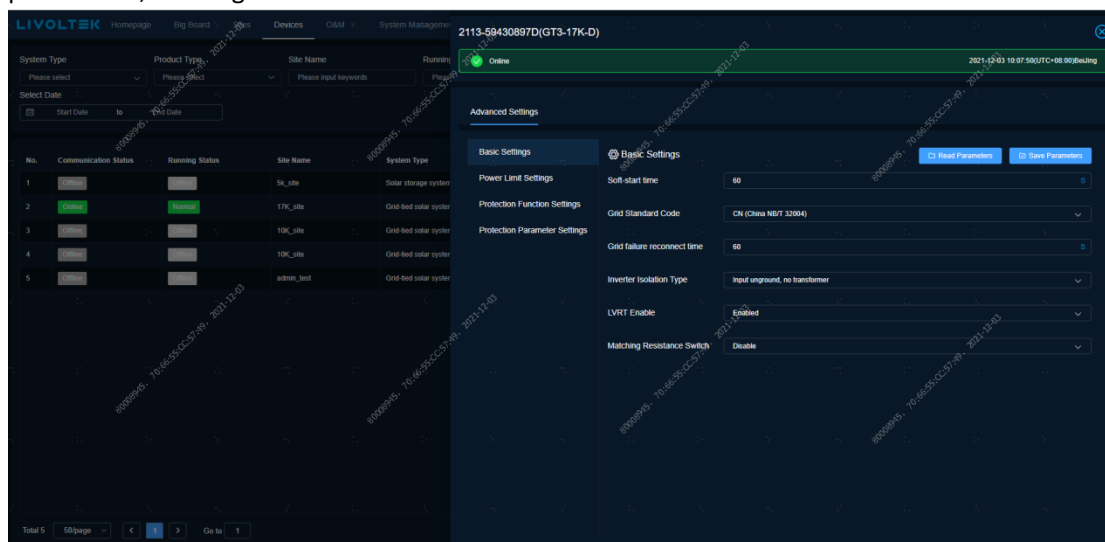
LIVOLTEK Homepage Big Board Sites Devices O&M System Manageme

System Type
Please select
Product Type
Please select
Site Name
Please input keywords
Runnin
Please
Select Date
Start Date to End Date

| No. | Communication Status | Running Status | Site Name | System Type |
|---|---|---|---|---|
| 1 | Offline | Offline | 5k_site | Solar storage system |
| 2 | Online | Normal | 17K_site | Grid-tied solar system |
| 3 | Offline | Offline | 10K_site | Grid-tied solar system |
| 4 | Offline | Offline | 10K_site | Grid-tied solar system |
| 5 | Offline | Offline | admin_test | Grid-tied solar system |

Total 5 50/page < 1 > Go to 1

2113-59430897D(GT3-17K-D)

Online
2021-12-03 10:07:50(UTC+08:00)BeiJing

Advanced Settings

Basic Settings
Power Limit Settings
Protection Function Settings
Protection Parameter Settings

Basic Settings
Read Parameters
Save Parameters

Soft-start time 60
Grid Standard Code CN (China NB/T 32004)
Grid failure reconnect time 60
Inverter Isolation Type Input unground, no transformer
LVRT Enable Enabled
Matching Resistance Switch Disable

80009845, 70:66:55:CC:57:r9, 2021-12-03